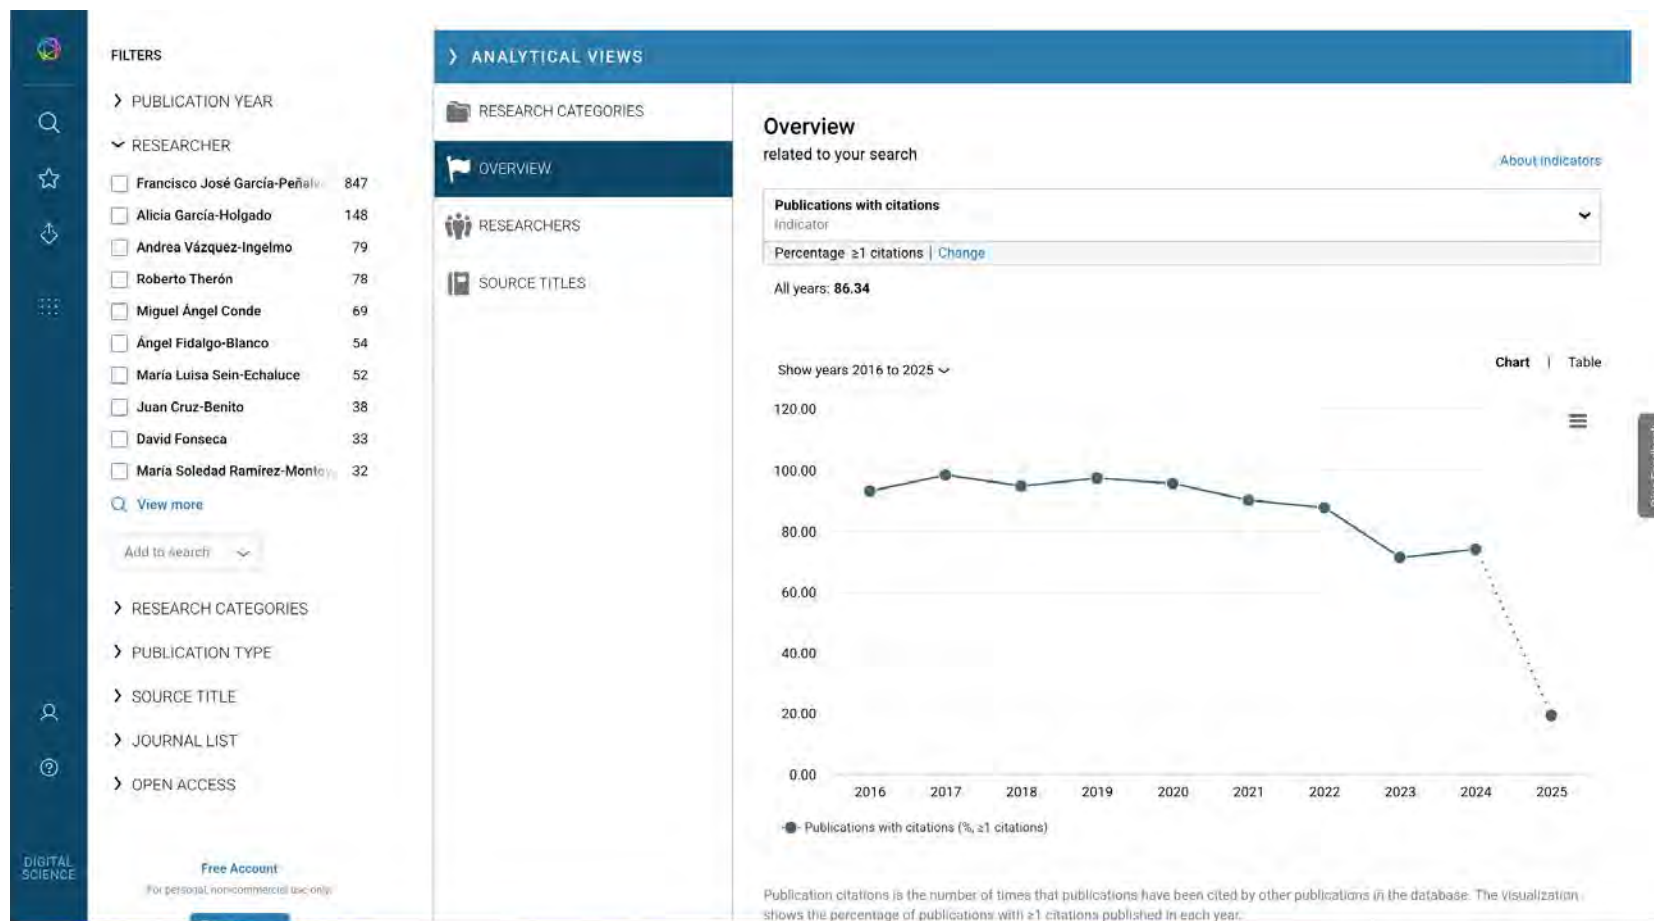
FILTERS

PUBLICATION YEAR

RESEARCHER

| | |
|---|---|
| Francisco José García-Peñalv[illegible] | 847 |
| Alicia García-Holgado | 148 |
| Andrea Vázquez-Ingelmo | 79 |
| Roberto Therón | 78 |
| Miguel Ángel Conde | 69 |
| Ángel Fidalgo-Blanco | 54 |
| María Luisa Sein-Echaluce | 52 |
| Juan Cruz-Benito | 38 |
| David Fonseca | 33 |
| María Soledad Ramírez-Monto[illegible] | 32 |

View more

Add to search

RESEARCH CATEGORIES

PUBLICATION TYPE

SOURCE TITLE

JOURNAL LIST

OPEN ACCESS

Free Account

For personal, non-commercial use only

DIGITAL SCIENCE

ANALYTICAL VIEWS

RESEARCH CATEGORIES

OVERVIEW

RESEARCHERS

SOURCE TITLES

Overview

related to your search

About indicators

Publications with citations

Indicator

Percentage ≥1 citations | Change

All years: 86.34

Show years 2016 to 2025

Chart | Table

120.00
100.00
80.00
60.00
40.00
20.00
0.00

2016 2017 2018 2019 2020 2021 2022 2023 2024 2025

Publications with citations (%, ≥1 citations)

Publication citations is the number of times that publications have been cited by other publications in the database. The visualization shows the percentage of publications with ≥1 citations published in each year.